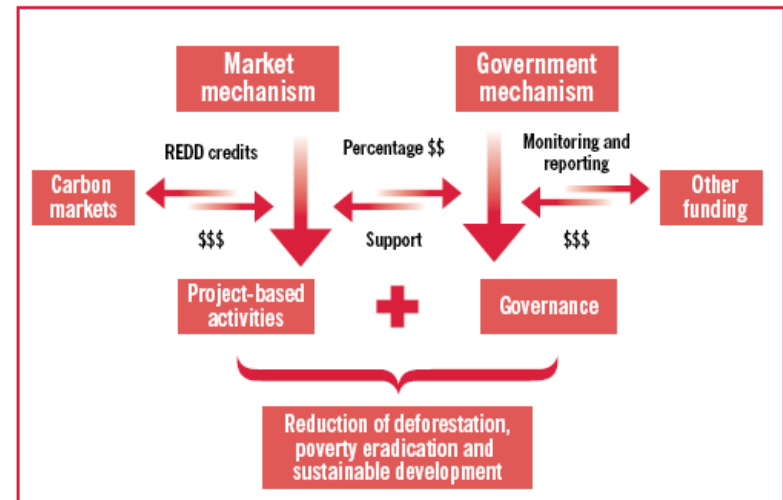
Market mechanism

Government mechanism

REDD credits

Percentage $$

Monitoring and reporting

Carbon markets

Other funding

$$$

Support

$$$

Project-based activities

Governance

Reduction of deforestation, poverty eradication and sustainable development